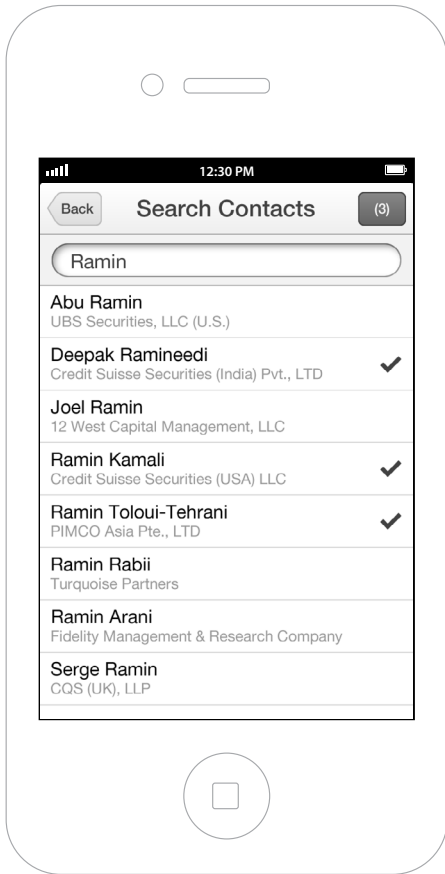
12:30 PM

Back

Search Contacts

(3)

Ramin

Abu Ramin
UBS Securities, LLC (U.S.)

Deepak Ramineedi
Credit Suisse Securities (India) Pvt., LTD

Joel Ramin
12 West Capital Management, LLC

Ramin Kamali
Credit Suisse Securities (USA) LLC

Ramin Toloui-Tehrani
PIMCO Asia Pte., LTD

Ramin Rabii
Turquoise Partners

Ramin Arani
Fidelity Management & Research Company

Serge Ramin
CQS (UK), LLP